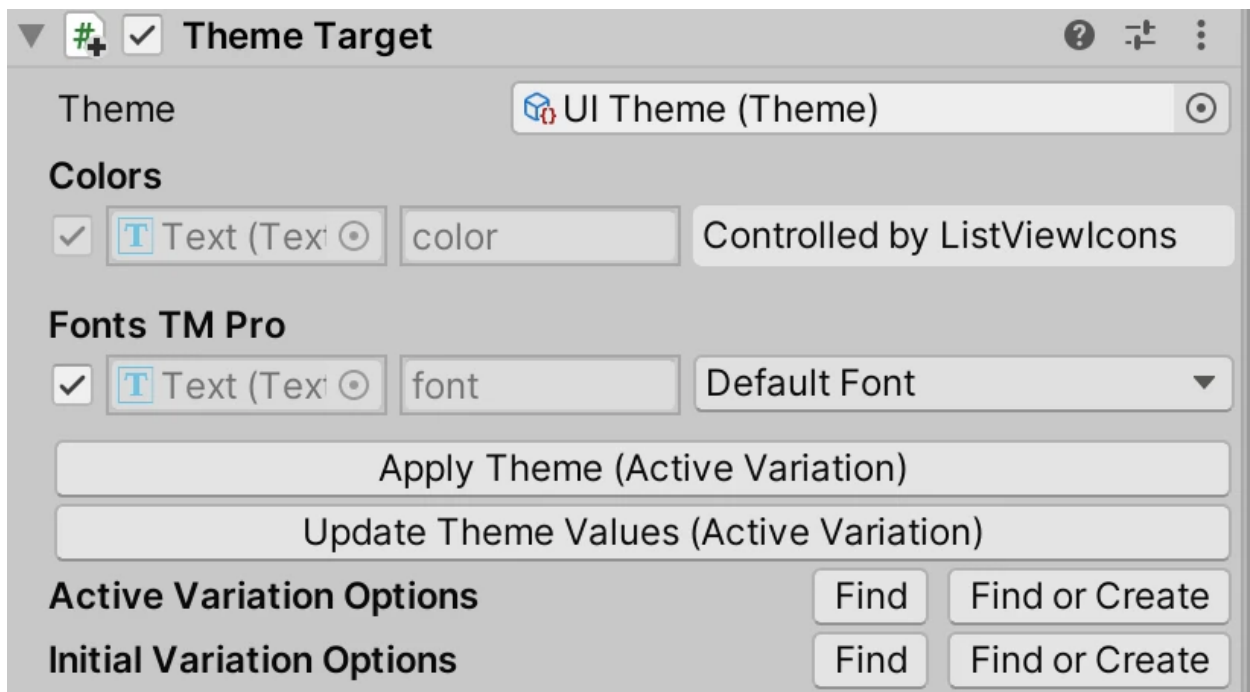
Theme Target

Theme | UI Theme (Theme)

Colors

Text (Text color | Controlled by ListViewIcons

Fonts TM Pro

Text (Text font | Default Font

Apply Theme (Active Variation)

Update Theme Values (Active Variation)

Active Variation Options Find Find or Create

Initial Variation Options Find Find or Create